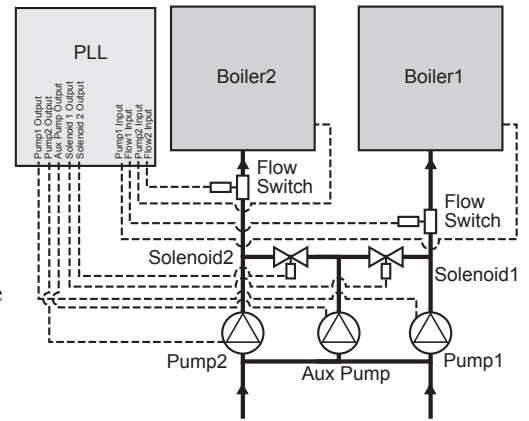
PLL

Pump1 Output
Pump2 Output
Aux Pump Output
Solenoid 1 Output
Solenoid 2 Output

Pump1 Input
Flow1 Input
Pump2 Input
Flow2 Input

Boiler2

Boiler1

Flow Switch

Flow Switch

Solenoid2

Solenoid1

Pump2

Aux Pump

Pump1